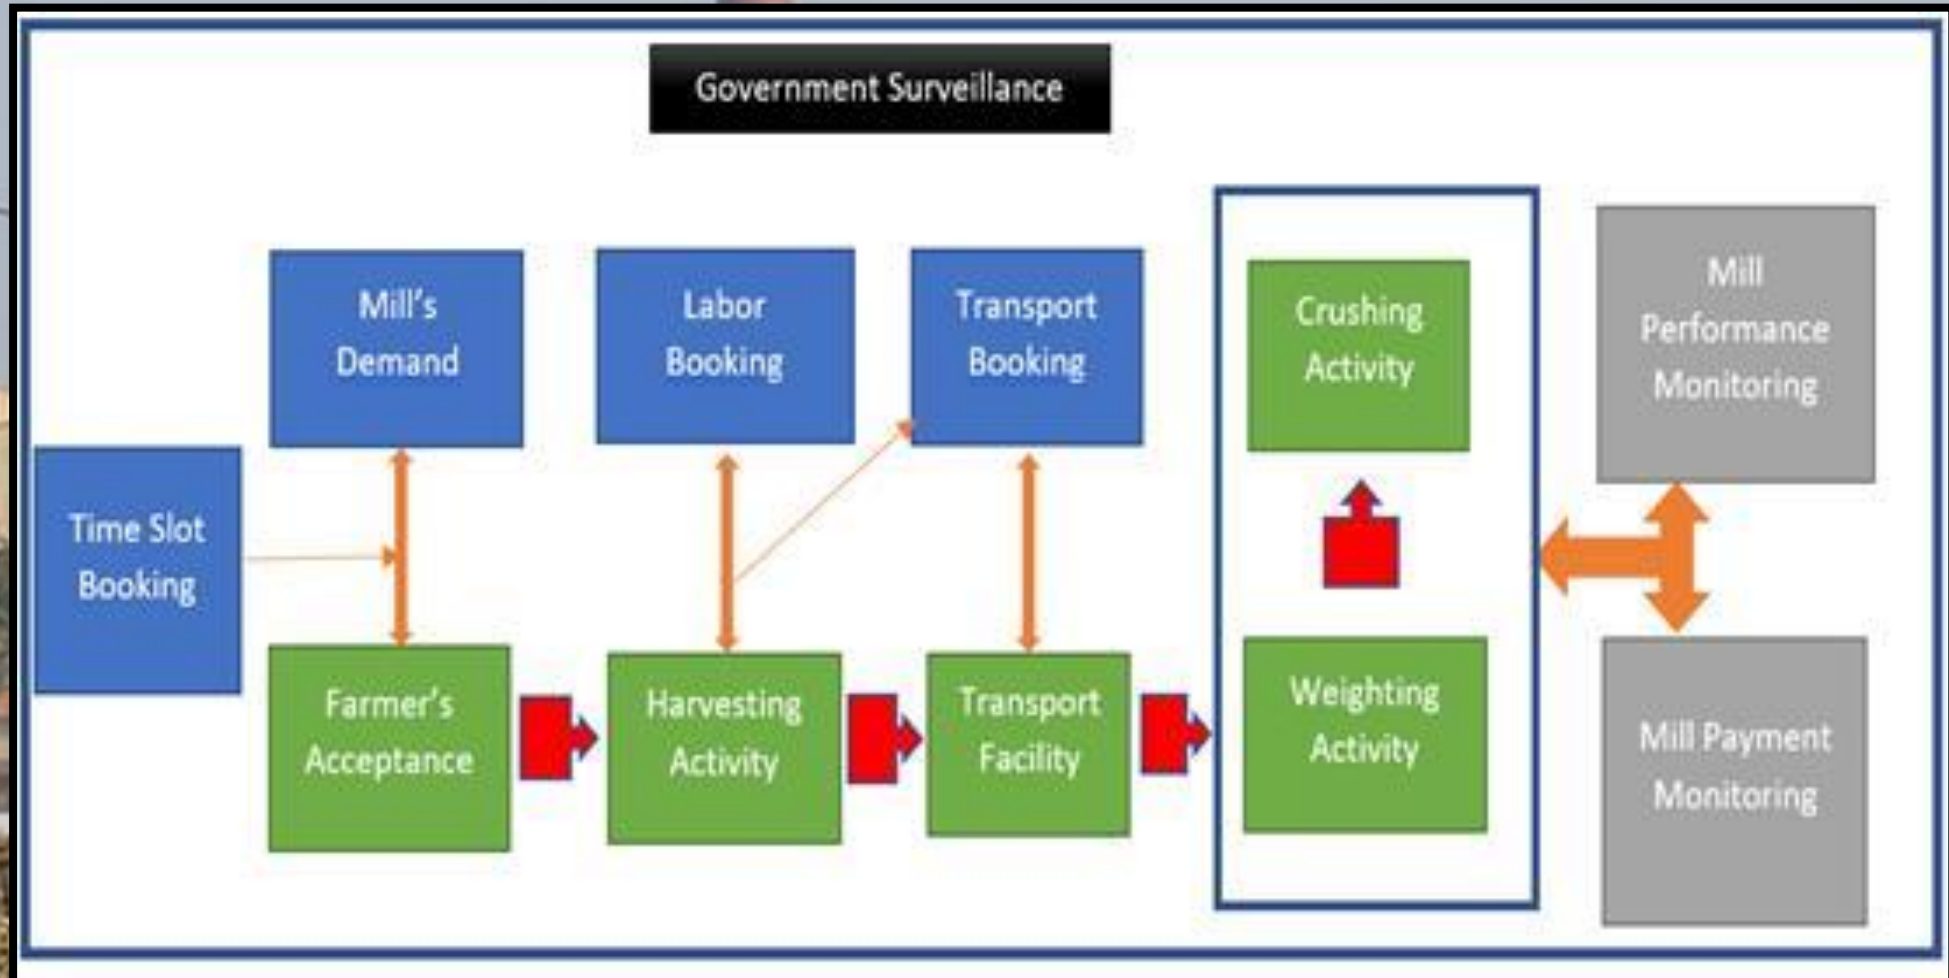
Government Surveillance

Mill's Demand

Labor Booking

Transport Booking

Crushing Activity

Mill Performance Monitoring

Time Slot Booking

Farmer's Acceptance

Harvesting Activity

Transport Facility

Weighting Activity

Mill Payment Monitoring